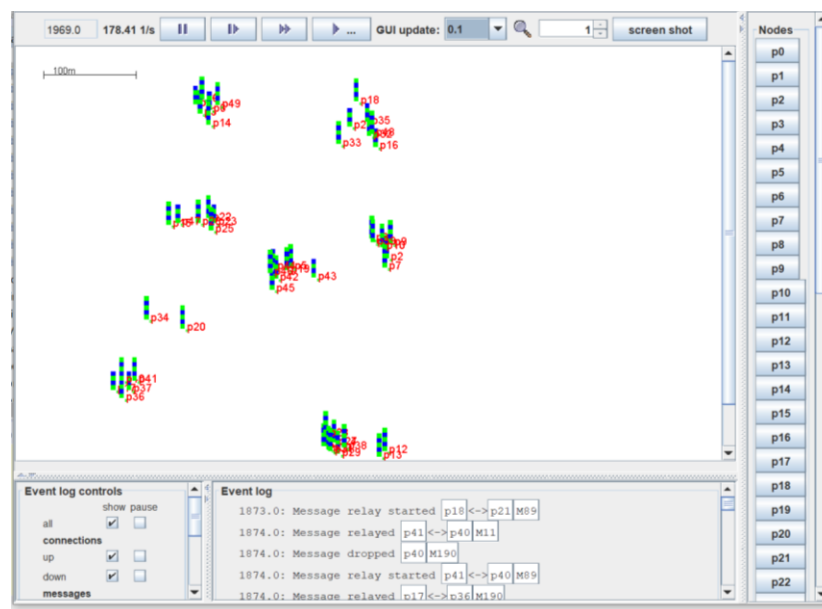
1969.0 178.41 1/s GUI update: 0.1 1 screen shot

100m

p49
p4
p14
p18
p2
p35
p8
p33
p16
p1
p22
p3
p25
p9
p0
p2
p7
p6
p42
p45
p43
p34
p20
p41
p37
p36
p38
p19
p12
p13

Nodes
p0
p1
p2
p3
p4
p5
p6
p7
p8
p9
p10
p11
p12
p13
p14
p15
p16
p17
p18
p19
p20
p21
p22

Event log controls
show pause
all
connections
up
down
messages

Event log
1873.0: Message relay started p18 <-> p21 M89
1874.0: Message relayed p41 <-> p40 M11
1874.0: Message dropped p40 M190
1874.0: Message relay started p41 <-> p40 M89
1874.0: Message relayed p17 <-> p36 M190